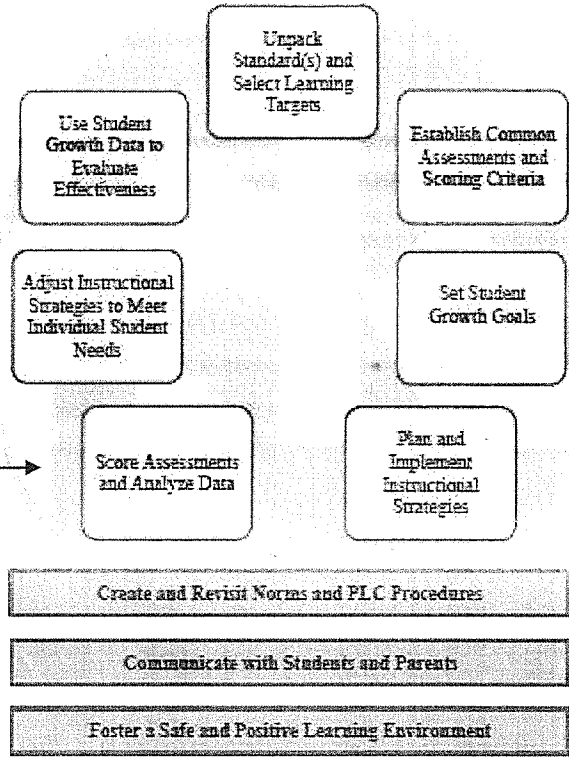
Unpack Standard(s) and Select Learning Targets

Establish Common Assessments and Scoring Criteria

Set Student Growth Goals

Plan and Implement Instructional Strategies

Score Assessments and Analyze Data

Adjust Instructional Strategies to Meet Individual Student Needs

Use Student Growth Data to Evaluate Effectiveness

Create and Revisit Norms and PLC Procedures

Communicate with Students and Parents

Foster a Safe and Positive Learning Environment